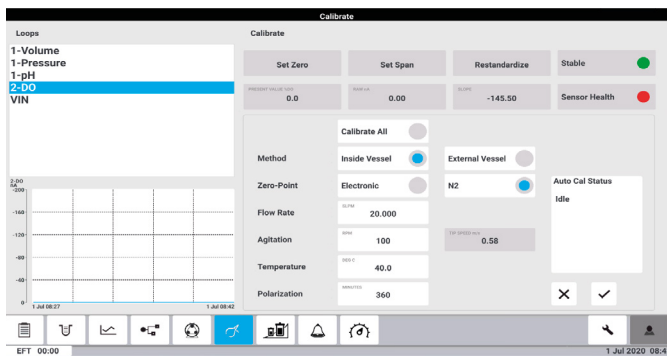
Calibrate

Loops

1-Volume
1-Pressure
1-pH
2-DO
VIN

2-DO
%A
-200
-160
-120
-80
-40
0
1 Jul 08:27
1 Jul 08:42

Calibrate

Set Zero

Set Span

Restandardize

Stable

PRESENT VALUE %DO
0.0

RAW nA
0.00

SLOPE
-145.50

Sensor Health

Calibrate All

Method

Inside Vessel

External Vessel

Zero-Point

Electronic

N2

Auto Cal Status

Idle

Flow Rate

SLPM
20.000

Agitation

RPM
100

TIP SPEED m/s
0.58

Temperature

DEG C
40.0

Polarization

MINUTES
360

EFT 00:00

1 Jul 2020 08:4